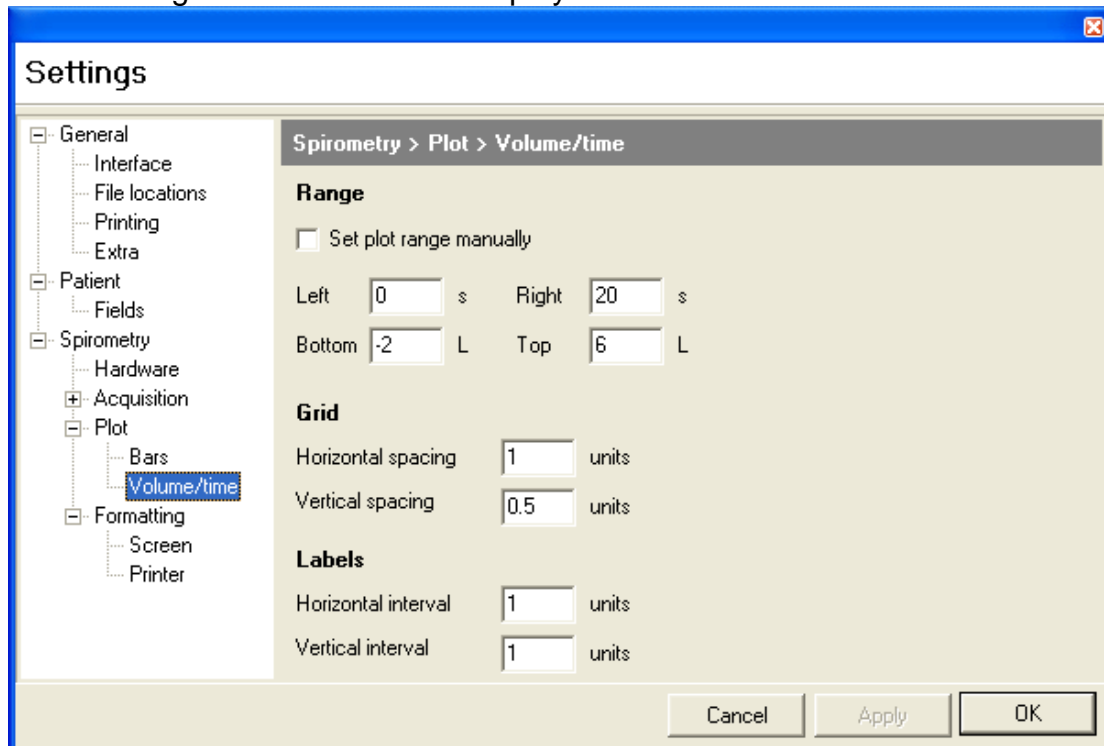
Settings

General
Interface
File locations
Printing
Extra
Patient
Fields
Spirometry
Hardware
Acquisition
Plot
Bars
Volume/time
Formatting
Screen
Printer

Spirometry > Plot > Volume/time

Range

Set plot range manually

Left 0 s Right 20 s
Bottom -2 L Top 6 L

Grid

Horizontal spacing 1 units
Vertical spacing 0.5 units

Labels

Horizontal interval 1 units
Vertical interval 1 units

Cancel Apply OK